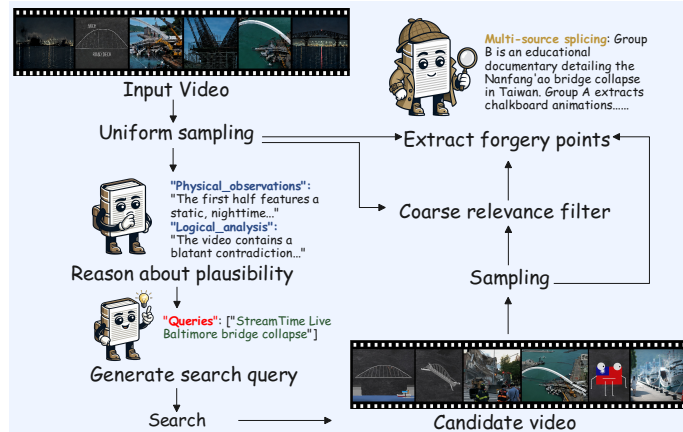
Input Video

Uniform sampling

"Physical_observations": "The first half features a static, nighttime..."
"Logical_analysis": "The video contains a blatant contradiction..."

Reason about plausibility

"Queries": ["StreamTime Live Baltimore bridge collapse"]

Generate search query

Search

Multi-source splicing: Group B is an educational documentary detailing the Nanfang'ao bridge collapse in Taiwan. Group A extracts chalkboard animations......

Extract forgery points

Coarse relevance filter

Sampling

Candidate video